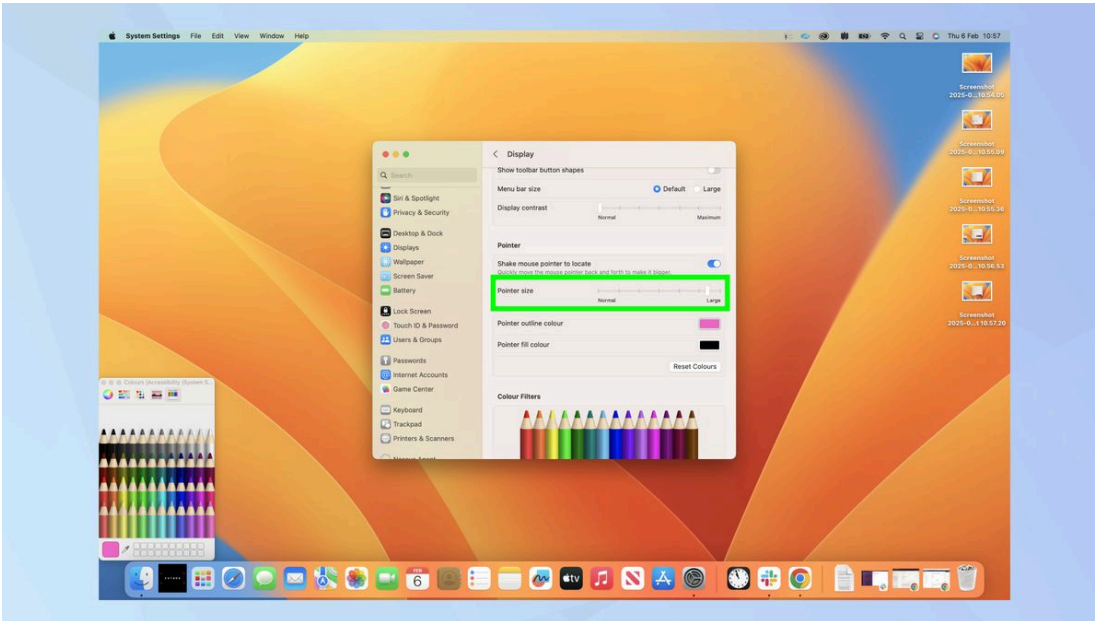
System Settings File Edit View Window Help

Thu 6 Feb 10:57

Screenshot 2025-0...10.54.05

Screenshot 2025-0...10.55.09

Screenshot 2025-0...10.55.36

Screenshot 2025-0...10.56.53

Screenshot 2025-0...t 10.57.20

Search

Siri & Spotlight
Privacy & Security
Desktop & Dock
Displays
Wallpaper
Screen Saver
Battery
Lock Screen
Touch ID & Password
Users & Groups
Passwords
Internet Accounts
Game Center
Keyboard
Trackpad
Printers & Scanners

Display

Show toolbar button shapes

Menu bar size
Default
Large

Display contrast
Normal
Maximum

Pointer

Shake mouse pointer to locate
Quickly move the mouse pointer back and forth to make it bigger.

Pointer size
Normal
Large

Pointer outline colour

Pointer fill colour

Reset Colours

Colour Filters

Colours (Accessibility (System S...

6